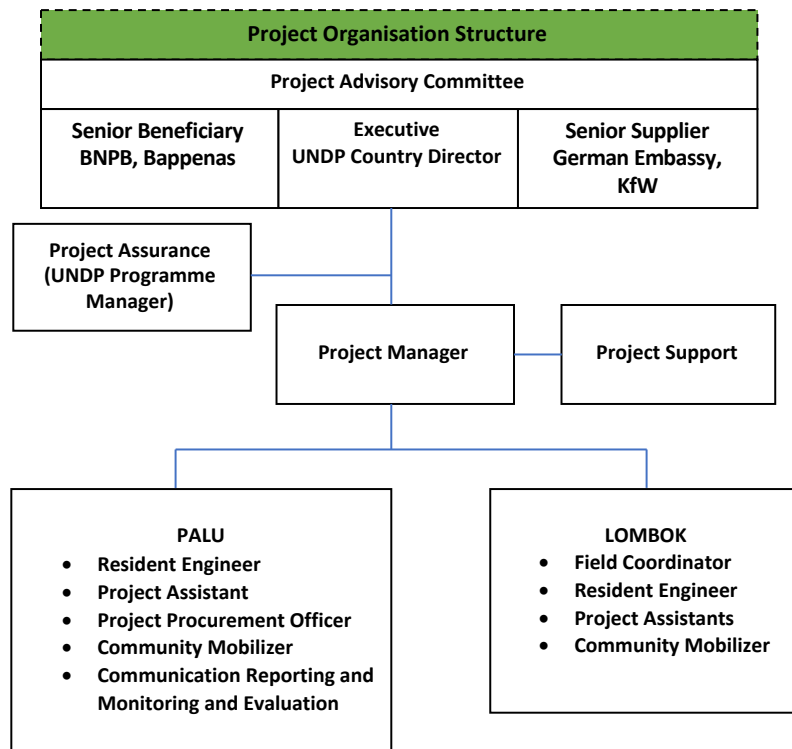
Project Organisation Structure

Project Advisory Committee

Senior Beneficiary
BNPB, Bappenas

Executive
UNDP Country Director

Senior Supplier
German Embassy, KfW

Project Assurance
(UNDP Programme Manager)

Project Manager

Project Support

PALU
- Resident Engineer
- Project Assistant
- Project Procurement Officer
- Community Mobilizer
- Communication Reporting and Monitoring and Evaluation

LOMBOK
- Field Coordinator
- Resident Engineer
- Project Assistants
- Community Mobilizer